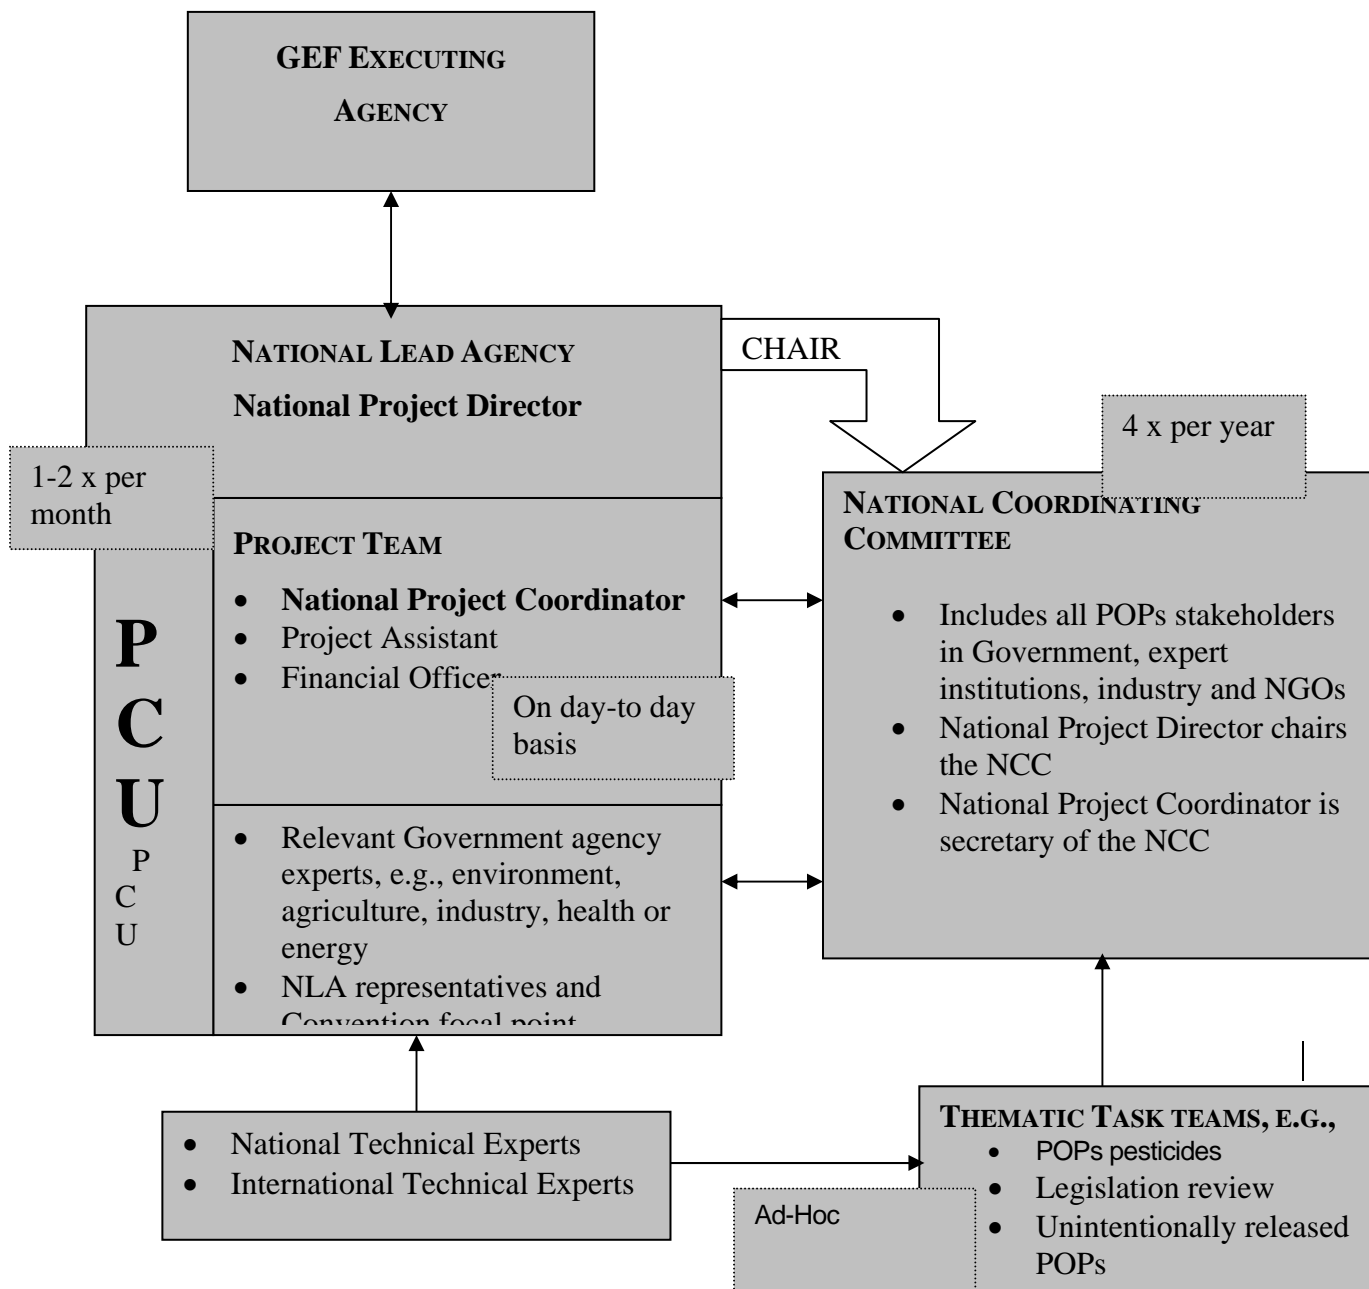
GEF EXECUTING AGENCY

NATIONAL LEAD AGENCY

National Project Director

CHAIR

4 x per year

1-2 x per month

NATIONAL COORDINATING COMMITTEE

- Includes all POPs stakeholders in Government, expert institutions, industry and NGOs
- National Project Director chairs the NCC
- National Project Coordinator is secretary of the NCC

PROJECT TEAM

- National Project Coordinator
- Project Assistant
- Financial Officer

On day-to day basis

P C U

P C U

- Relevant Government agency experts, e.g., environment, agriculture, industry, health or energy
- NLA representatives and Convention focal point

- National Technical Experts
- International Technical Experts

THEMATIC TASK TEAMS, E.G.,

- POPs pesticides
- Legislation review
- Unintentionally released POPs

Ad-Hoc